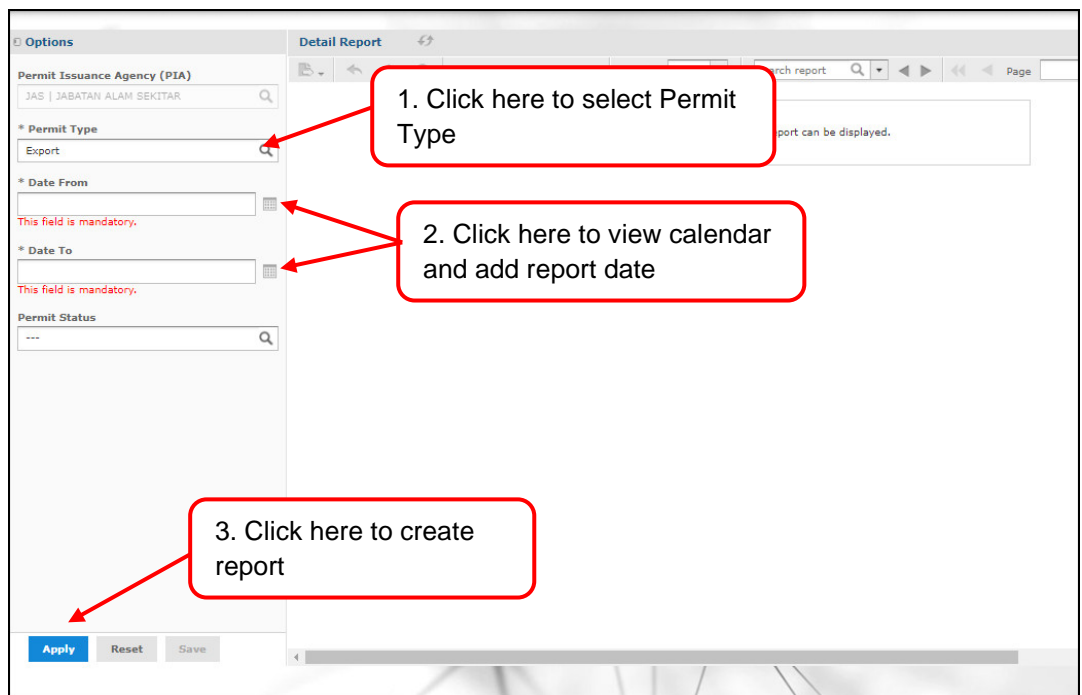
Options

Permit Issuance Agency (PIA)

JAS | JABATAN ALAM SEKITAR

* Permit Type

Export

* Date From

This field is mandatory.

* Date To

This field is mandatory.

Permit Status

---

Apply Reset Save

Detail Report

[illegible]rch report

Page

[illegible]port can be displayed.

1. Click here to select Permit Type

2. Click here to view calendar and add report date

3. Click here to create report